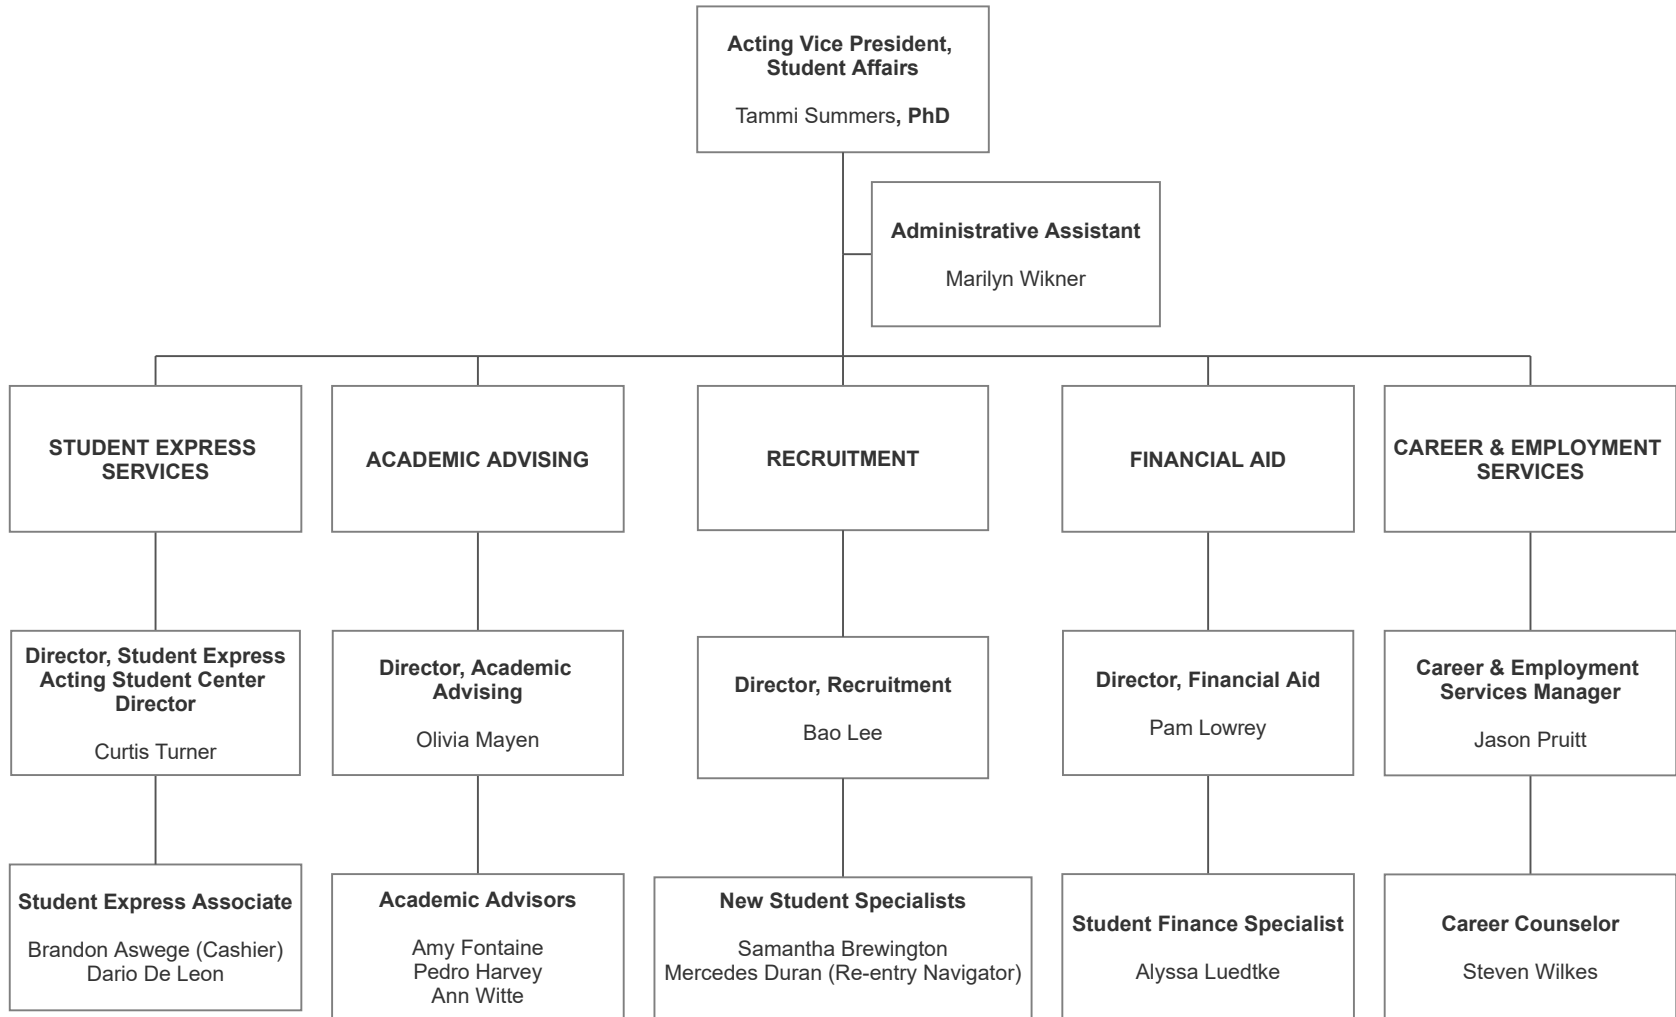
Acting Vice President, Student Affairs

Tammi Summers, PhD

Administrative Assistant

Marilyn Wikner

STUDENT EXPRESS SERVICES

ACADEMIC ADVISING

RECRUITMENT

FINANCIAL AID

CAREER & EMPLOYMENT SERVICES

Director, Student Express Acting Student Center Director

Curtis Turner

Director, Academic Advising

Olivia Mayen

Director, Recruitment

Bao Lee

Director, Financial Aid

Pam Lowrey

Career & Employment Services Manager

Jason Pruitt

Student Express Associate

Brandon Aswege (Cashier)
Dario De Leon

Academic Advisors

Amy Fontaine
Pedro Harvey
Ann Witte

New Student Specialists

Samantha Brewington
Mercedes Duran (Re-entry Navigator)

Student Finance Specialist

Alyssa Luedtke

Career Counselor

Steven Wilkes